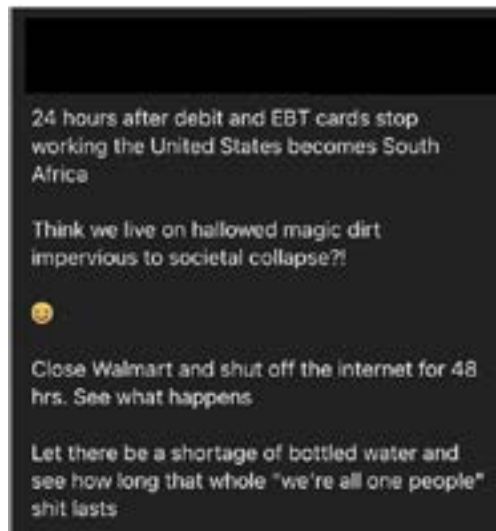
24 hours after debit and EBT cards stop working the United States becomes South Africa

Think we live on hallowed magic dirt impervious to societal collapse?!

😊

Close Walmart and shut off the internet for 48 hrs. See what happens

Let there be a shortage of bottled water and see how long that whole "we're all one people" shit lasts